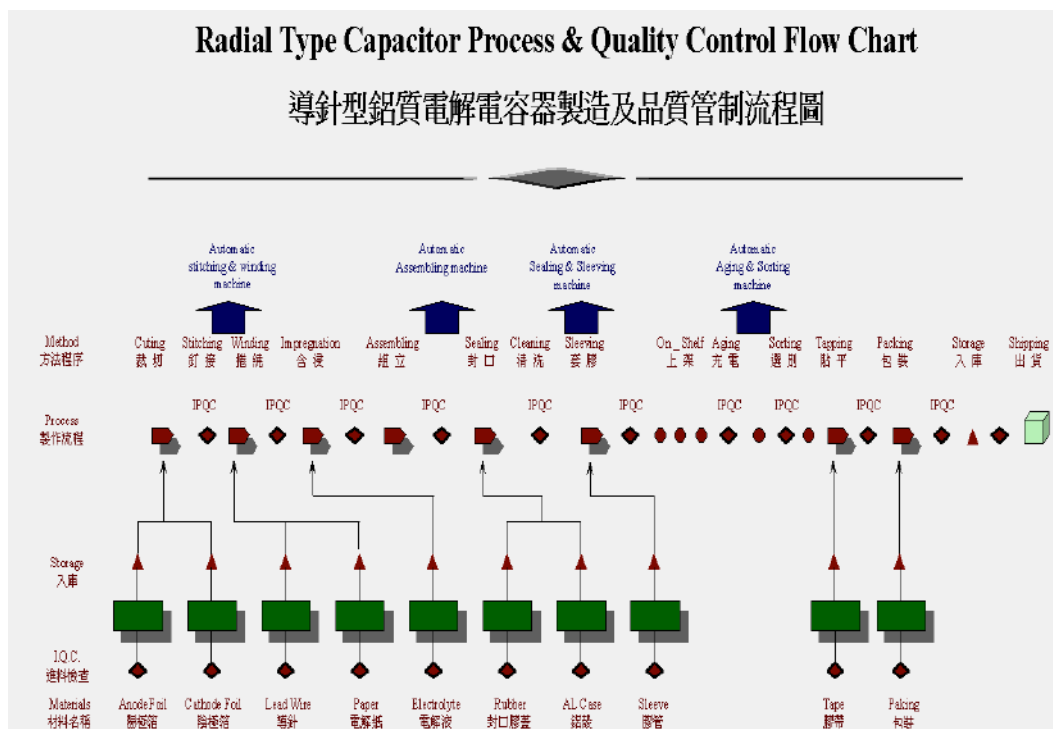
Radial Type Capacitor Process & Quality Control Flow Chart

導針型鋁質電解電容器製造及品質管制流程圖

Automatic stitching & winding machine

Automatic Assembling machine

Automatic Sealing & Sleeving machine

Automatic Aging & Sorting machine

Method 方法程序

Cuting 裁切

Stitching 釘接

Winding 捲繞

Impregnation 含浸

Assembling 組立

Sealing 封口

Cleaning 清洗

Sleeving 套膠

On_Shelf 上架

Aging 充電

Sorting 選別

Tapping 貼平

Packing 包裝

Storage 入庫

Shipping 出貨

IPQC IPQC IPQC IPQC IPQC IPQC IPQC IPQC IPQC IPQC

Process 製作流程

Storage 入庫

I.Q.C. 進料檢查

Materials 材料名稱

Anode Foil 陽極箔

Cathode Foil 陰極箔

Lead Wire 導針

Paper 電解紙

Electrolyte 電解液

Rubber 封口膠蓋

AL Case 鋁殼

Sleeve 膠管

Tape 膠帶

Paking 包裝